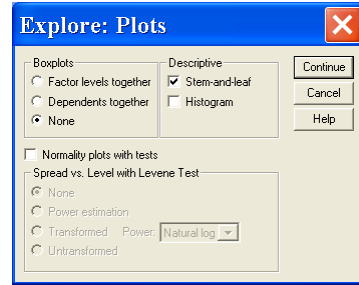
Explore: Plots

Boxplots
Factor levels together
Dependents together
None

Descriptive
Stem-and-leaf
Histogram

Continue
Cancel
Help

Normality plots with tests

Spread vs. Level with Levene Test
None
Power estimation
Transformed Power: Natural log
Untransformed